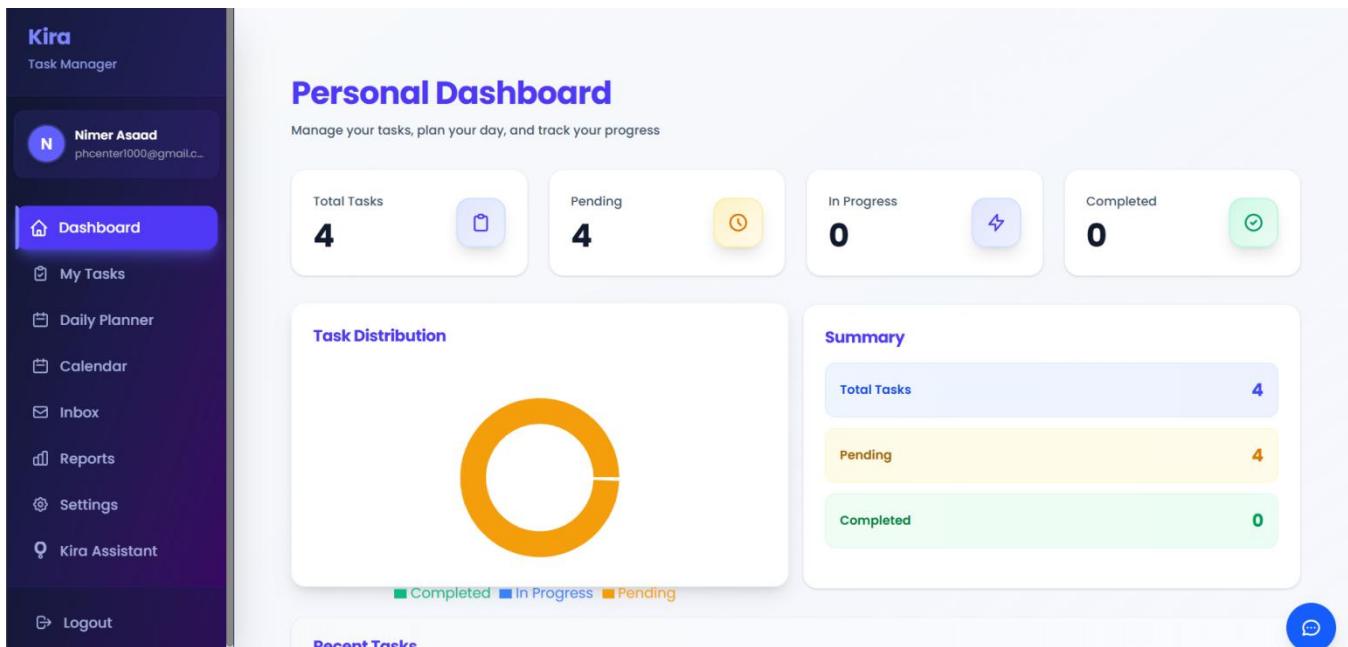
Kira
Task Manager

N Nimer Asaad
phcenter1000@gmail.c...

Dashboard
My Tasks
Daily Planner
Calendar
Inbox
Reports
Settings
Kira Assistant

Logout

Personal Dashboard
Manage your tasks, plan your day, and track your progress

Total Tasks
4

Pending
4

In Progress
0

Completed
0

Task Distribution

Completed In Progress Pending

Summary

| Total Tasks | 4 |
|---|---|
| Pending | 4 |
| Completed | 0 |

Recent Tasks